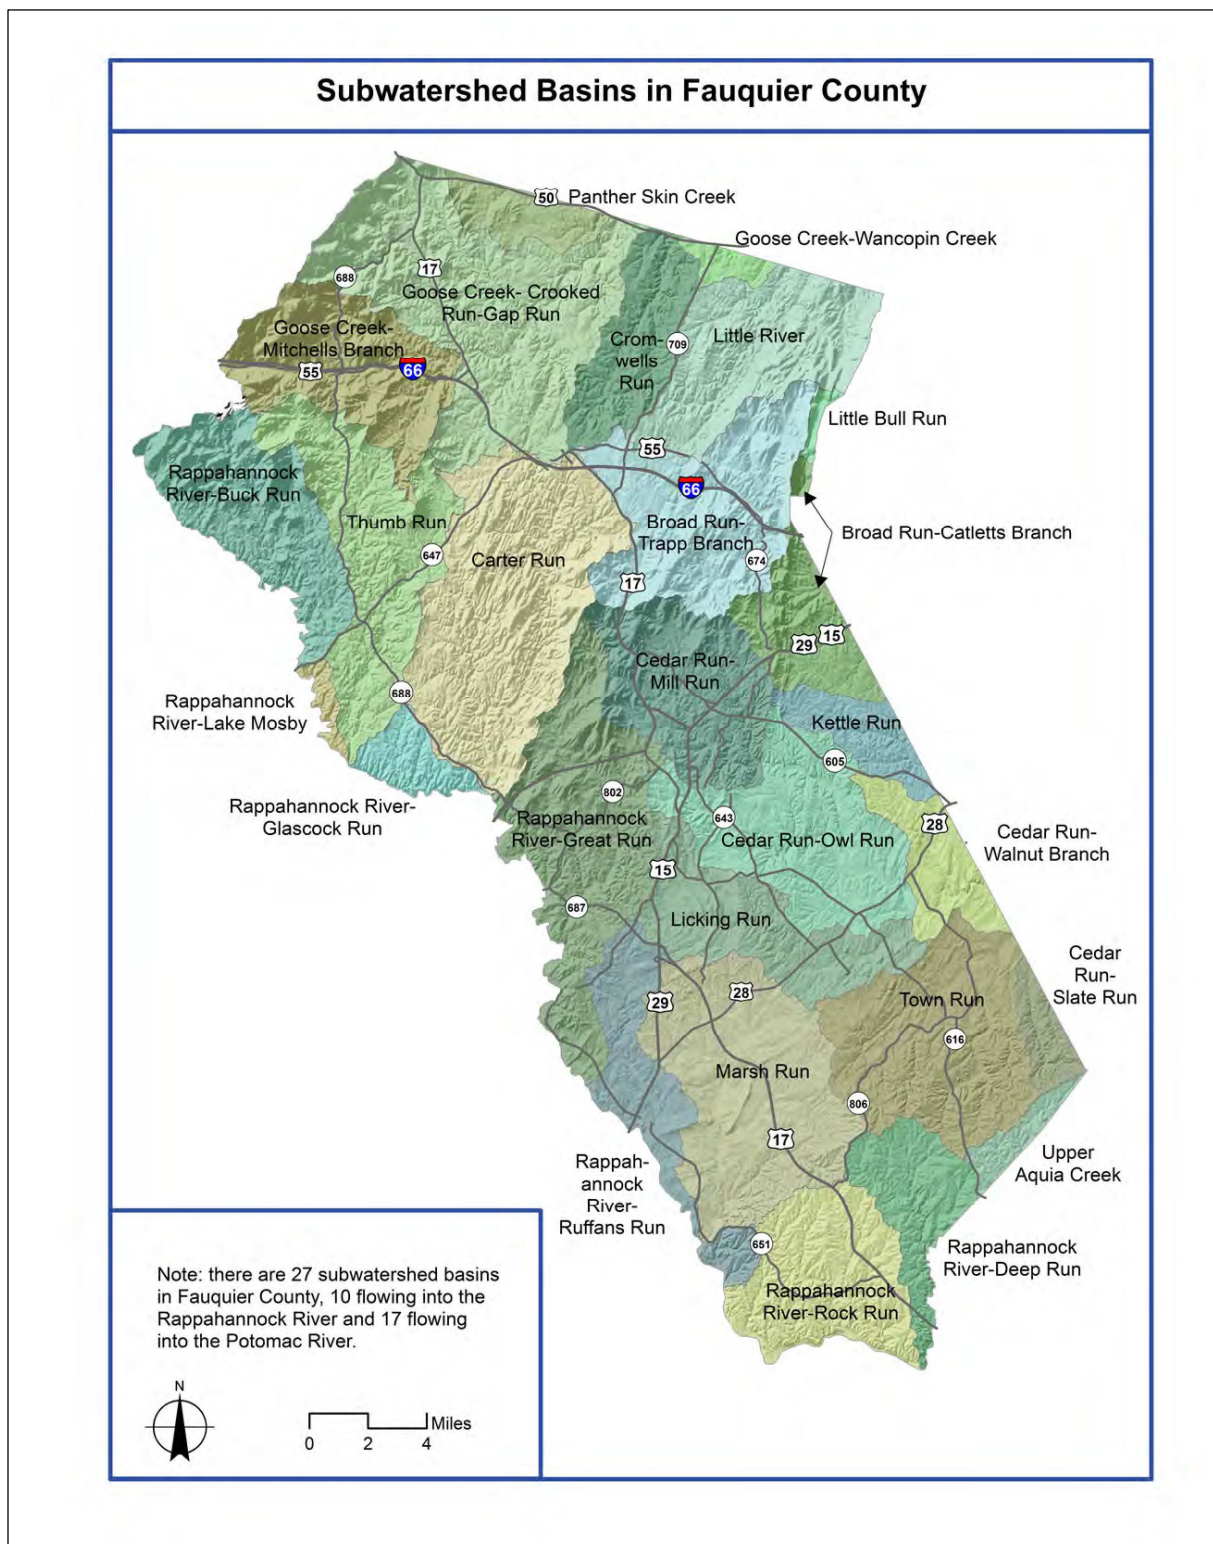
Subwatershed Basins in Fauquier County

50 Panther Skin Creek

Goose Creek-Wancopin Creek

688

17

Goose Creek- Crooked Run-Gap Run

Goose Creek- Mitchells Branch

55

66

Crom- wells Run

709

Little River

Little Bull Run

55

66

Rappahannock River-Buck Run

Thumb Run

Broad Run- Trapp Branch

Broad Run-Catletts Branch

647

Carter Run

674

17

29

15

Cedar Run- Mill Run

Rappahannock River-Lake Mosby

688

Kettle Run

605

Rappahannock River- Glascock Run

802

Rappahannock River-Great Run

643

Cedar Run-Owl Run

28

Cedar Run- Walnut Branch

15

687

Licking Run

Cedar Run- Slate Run

29

28

Town Run

616

Marsh Run

806

17

Upper Aquia Creek

Rappah- annock River- Ruffans Run

651

Rappahannock River-Deep Run

Rappahannock River-Rock Run

Note: there are 27 subwatershed basins in Fauquier County, 10 flowing into the Rappahannock River and 17 flowing into the Potomac River.

N

0 2 4 Miles